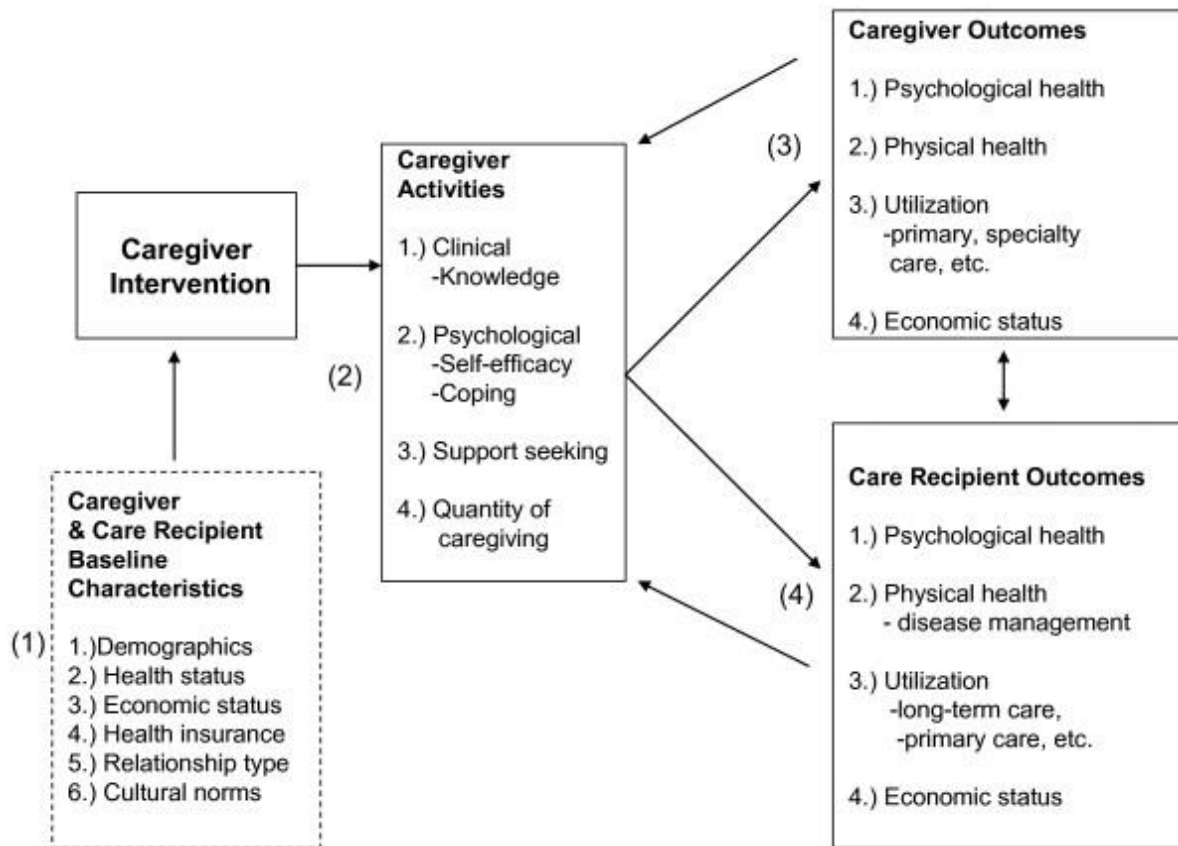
Caregiver Intervention

(1)

Caregiver & Care Recipient Baseline Characteristics

1.)Demographics
2.) Health status
3.) Economic status
4.) Health insurance
5.) Relationship type
6.) Cultural norms

(2)

Caregiver Activities

1.) Clinical
-Knowledge

2.) Psychological
-Self-efficacy
-Coping

3.) Support seeking

4.) Quantity of caregiving

(3)

Caregiver Outcomes

1.) Psychological health

2.) Physical health

3.) Utilization
-primary, specialty care, etc.

4.) Economic status

(4)

Care Recipient Outcomes

1.) Psychological health

2.) Physical health
- disease management

3.) Utilization
-long-term care,
-primary care, etc.

4.) Economic status